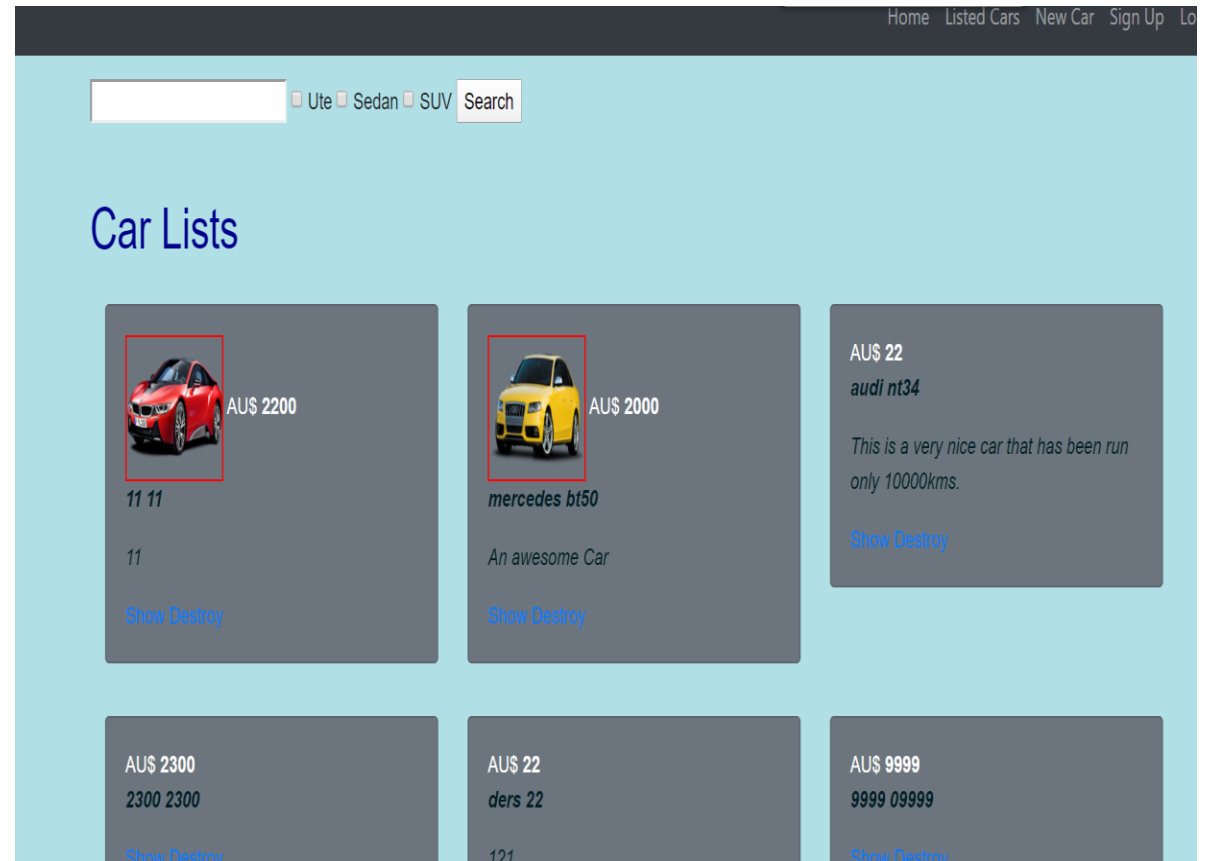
Home Listed Cars New Car Sign Up Lo

Ute Sedan SUV Search

Car Lists

AU$ 2200

11 11

11

Show Destroy

AU$ 2000

mercedes bt50

An awesome Car

Show Destroy

AU$ 22

audi nt34

This is a very nice car that has been run only 10000kms.

Show Destroy

AU$ 2300

2300 2300

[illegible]

AU$ 22

ders 22

121

AU$ 9999

9999 09999

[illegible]